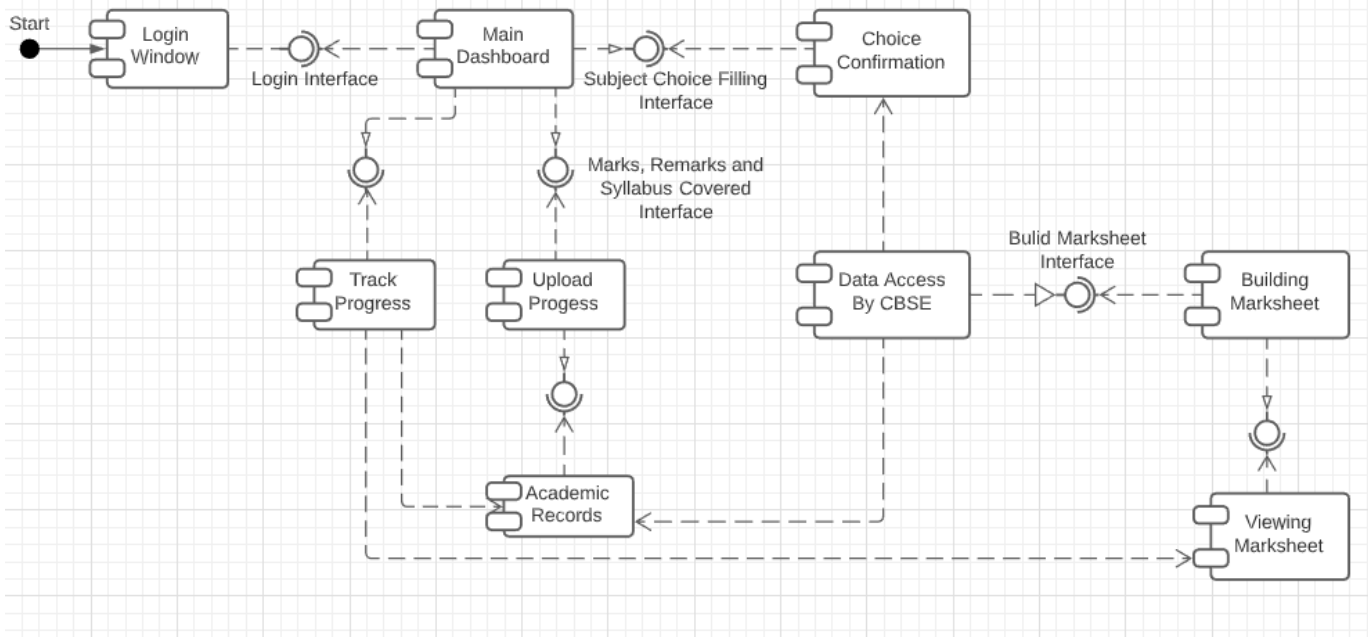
Start

Login Window

Login Interface

Main Dashboard

Subject Choice Filling Interface

Choice Confirmation

Marks, Remarks and Syllabus Covered Interface

Track Progress

Upload Progess

Data Access By CBSE

Bulid Marksheet Interface

Building Marksheet

Academic Records

Viewing Marksheet